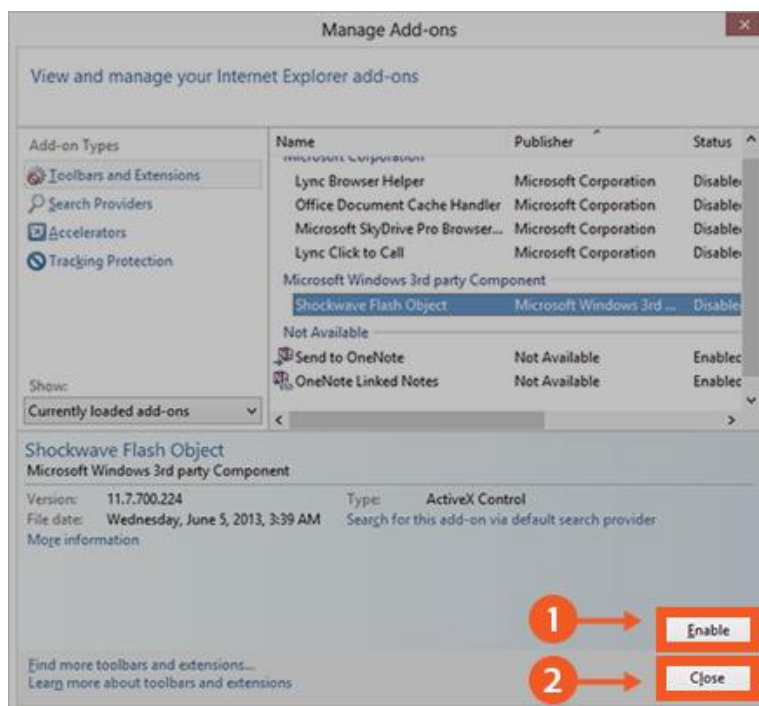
Manage Add-ons

View and manage your Internet Explorer add-ons

Add-on Types

Toolbars and Extensions

Search Providers

Accelerators

Tracking Protection

Show:

Currently loaded add-ons

| Name | Publisher | Status |
|---|---|---|
| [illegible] | | |
| Lync Browser Helper | Microsoft Corporation | Disable |
| Office Document Cache Handler | Microsoft Corporation | Disable |
| Microsoft SkyDrive Pro Browser... | Microsoft Corporation | Disable |
| Lync Click to Call | Microsoft Corporation | Disable |
| Microsoft Windows 3rd party Component | | |
| Shockwave Flash Object | Microsoft Windows 3rd ... | Disable |
| Not Available | | |
| Send to OneNote | Not Available | Enablec |
| OneNote Linked Notes | Not Available | Enablec |

Shockwave Flash Object

Microsoft Windows 3rd party Component

Version: 11.7.700.224

File date: Wednesday, June 5, 2013, 3:39 AM

More information

Type: ActiveX Control

Search for this add-on via default search provider

1

Enable

2

Close

Find more toolbars and extensions...

Learn more about toolbars and extensions